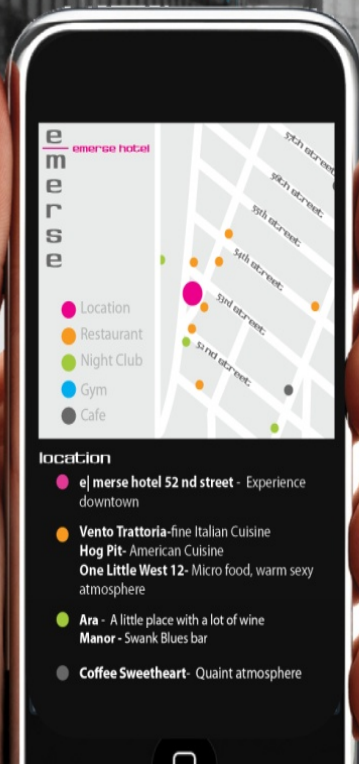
e
emerse hotel
m
e
r
s
e

57th street
56th street
55th street
54th street
53rd street
52 nd street

Location
Restaurant
Night Club
Gym
Cafe

location

e| merse hotel 52 nd street - Experience downtown

Vento Trattoria-fine Italian Cuisine
Hog Pit- American Cuisine
One Little West 12- Micro food, warm sexy atmosphere

Ara - A little place with a lot of wine
Manor - Swank Blues bar

Coffee Sweetheart- Quaint atmosphere